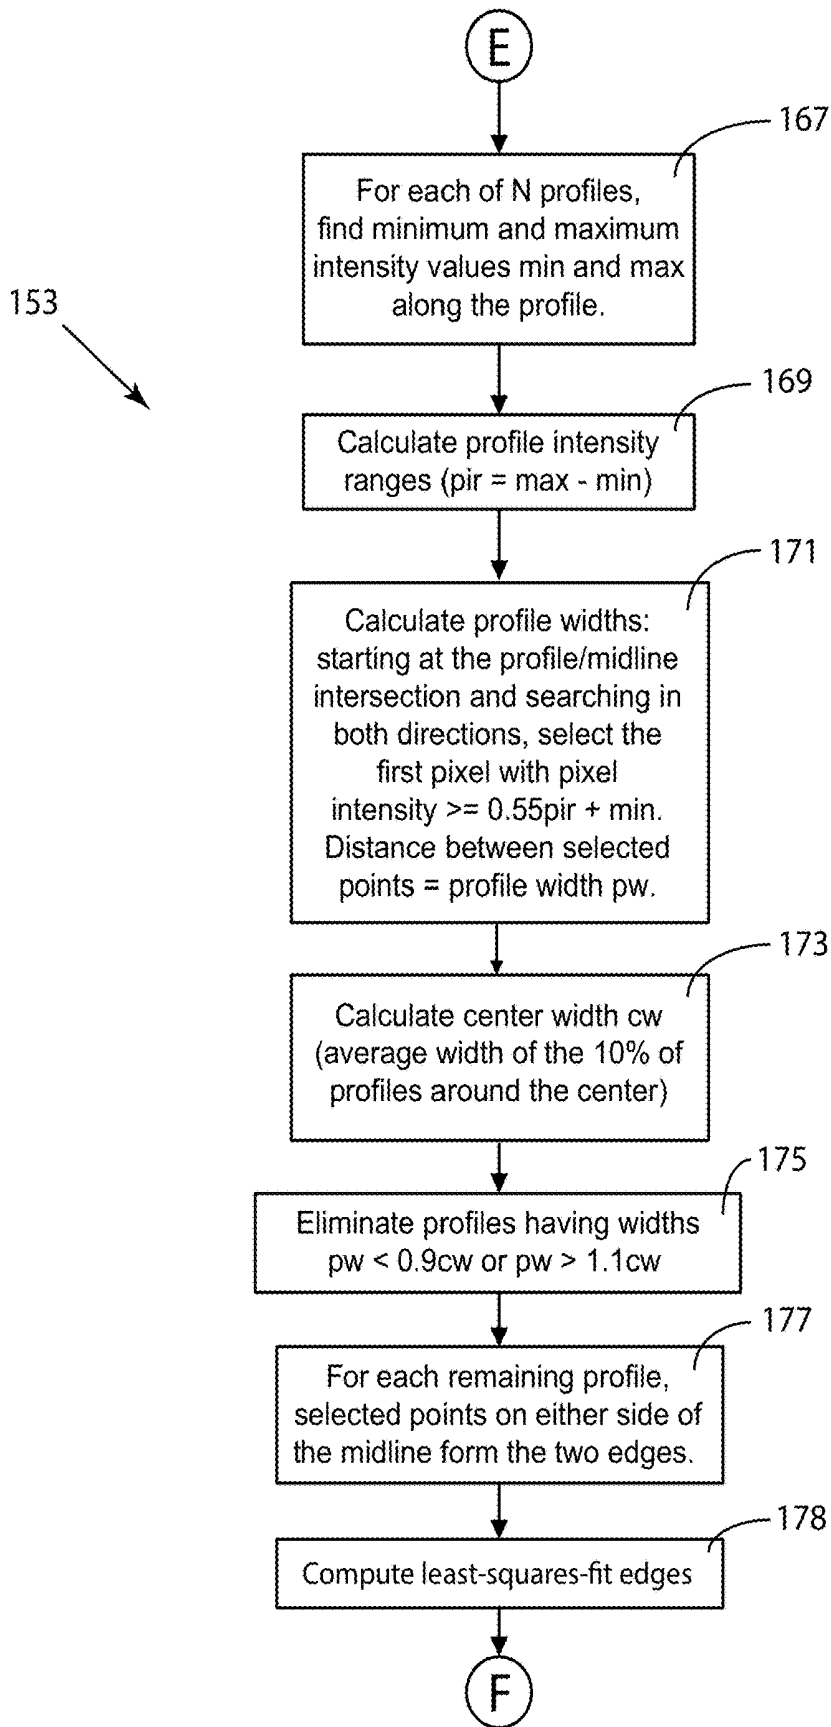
E

167

153

For each of N profiles, find minimum and maximum intensity values min and max along the profile.

169

Calculate profile intensity ranges (pir = max - min)

171

Calculate profile widths: starting at the profile/midline intersection and searching in both directions, select the first pixel with pixel intensity >= 0.55pir + min. Distance between selected points = profile width pw.

173

Calculate center width cw (average width of the 10% of profiles around the center)

175

Eliminate profiles having widths pw < 0.9cw or pw > 1.1cw

177

For each remaining profile, selected points on either side of the midline form the two edges.

178

Compute least-squares-fit edges

F